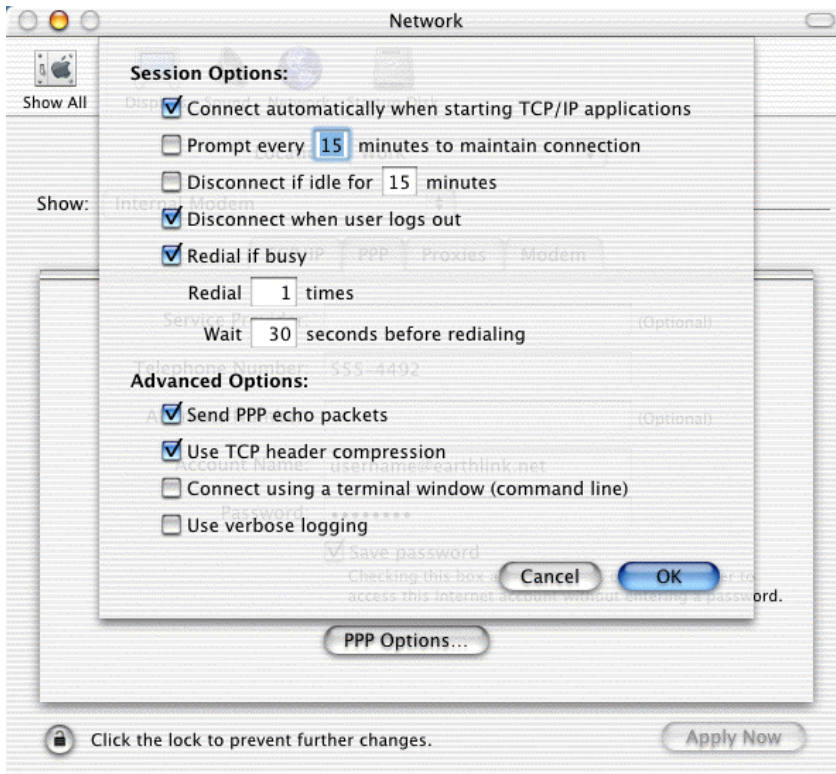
Network

Show All

Session Options:

Connect automatically when starting TCP/IP applications

Prompt every 15 minutes to maintain connection

Disconnect if idle for 15 minutes

Show:

Disconnect when user logs out

Redial if busy

Redial 1 times

(Optional)

Wait 30 seconds before redialing

555-4492

Advanced Options:

Send PPP echo packets

(Optional)

Use TCP header compression

Connect using a terminal window (command line)

Use verbose logging

Save password

Cancel

OK

ord.

PPP Options...

Click the lock to prevent further changes.

Apply Now